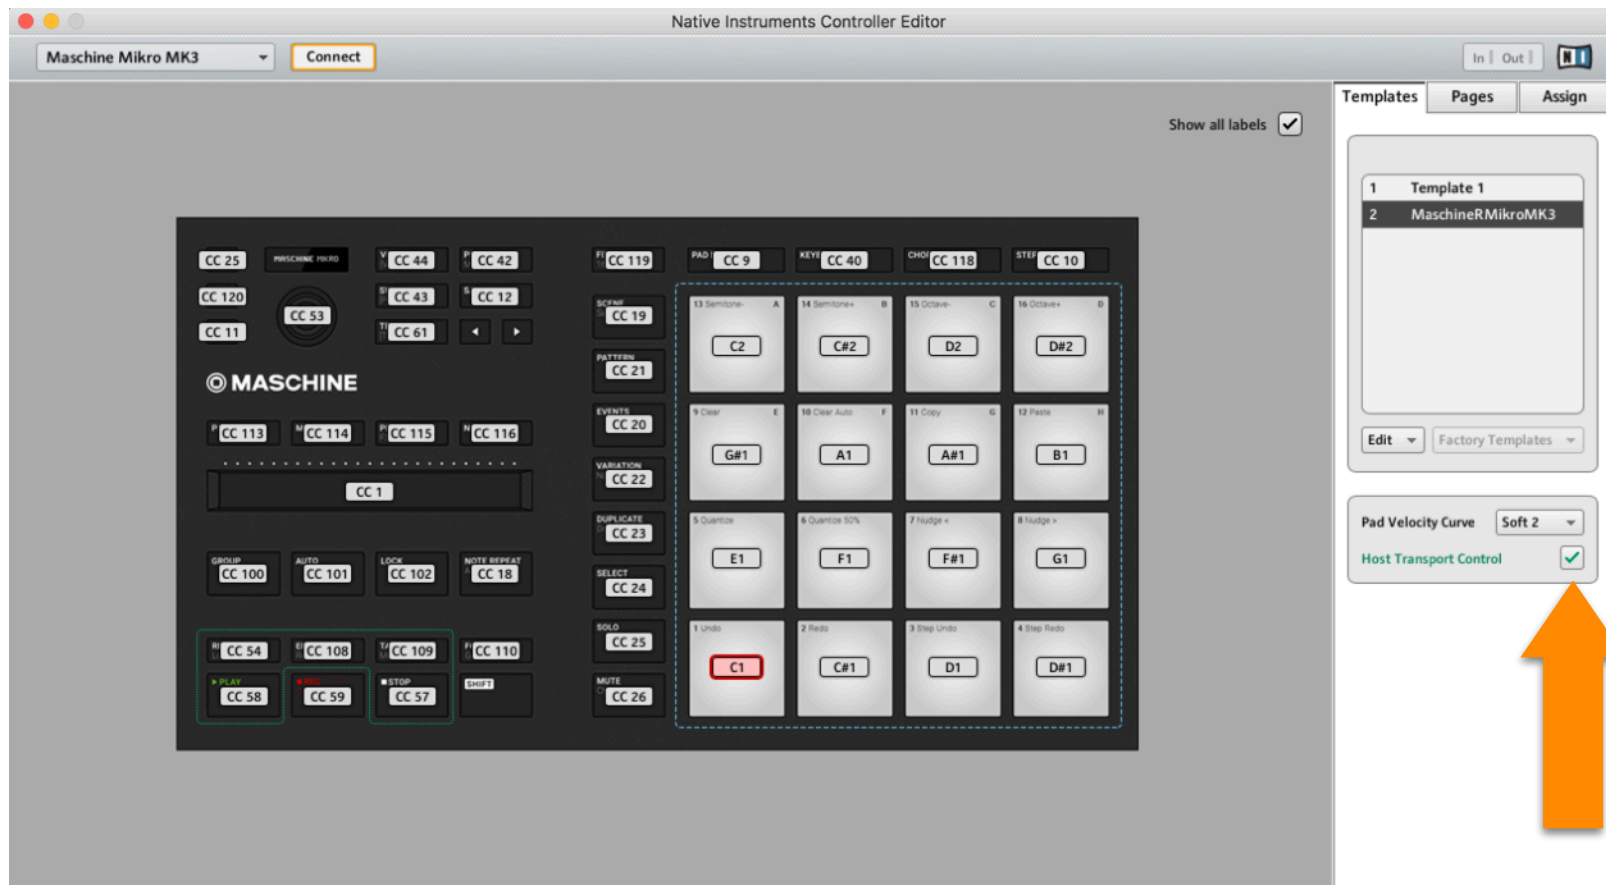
Native Instruments Controller Editor

Maschine Mikro MK3 Connect

In Out

Templates Pages Assign

Show all labels

| 1 | Template 1 |
|---|---|
| 2 | MaschineRMikroMK3 |

Edit Factory Templates

Pad Velocity Curve Soft 2

Host Transport Control

CC 25 MASCHINE MIKRO CC 44 CC 42
CC 120 CC 53 CC 43 CC 12
CC 11 CC 61

MASCHINE

CC 113 CC 114 CC 115 CC 116

CC 1

GROUP CC 100 AUTO CC 101 LOCK CC 102 NOTE REPEAT CC 18

CC 54 CC 108 CC 109 CC 110
PLAY CC 58 REC CC 59 STOP CC 57 SHIFT

CC 119
SCENE CC 19
PATTERN CC 21
EVENTS CC 20
VARIATION CC 22
DUPLICATE CC 23
SELECT CC 24
SOLO CC 25
MUTE CC 26

PAD CC 9 KEY CC 40 CHO CC 118 STEP CC 10

13 Semitone- A C2
14 Semitone+ B C#2
15 Octave- C D2
16 Octave+ D D#2
9 Clear E G#1
10 Clear Auto F A1
11 Copy G A#1
12 Paste H B1
5 Quantize E1
6 Quantize 50% F1
7 Nudge < F#1
8 Nudge > G1
1 Undo C1
2 Redo C#1
3 Step Undo D1
4 Step Redo D#1